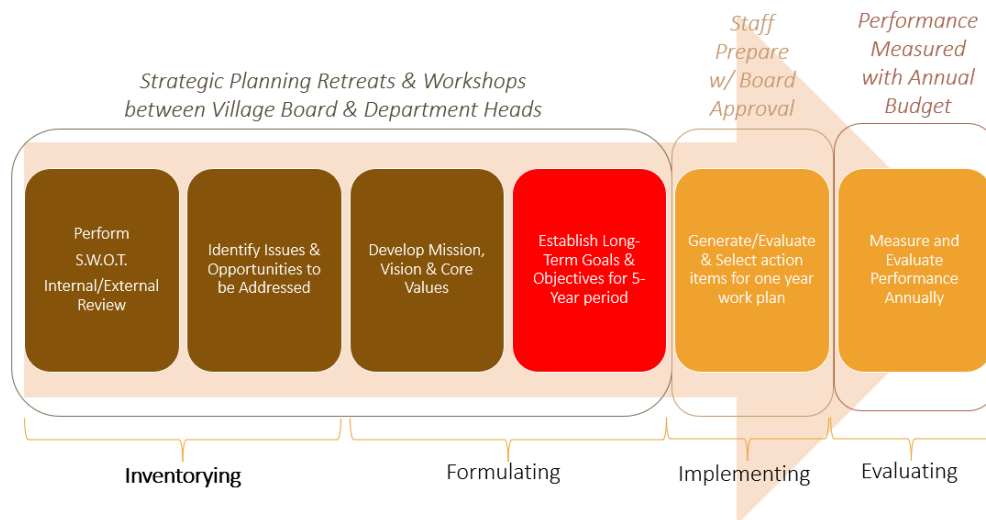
Staff Prepare w/ Board Approval

Performance Measured with Annual Budget

Strategic Planning Retreats & Workshops between Village Board & Department Heads

Perform S.W.O.T. Internal/External Review

Identify Issues & Opportunities to be Addressed

Develop Mission, Vision & Core Values

Establish Long-Term Goals & Objectives for 5-Year period

Generate/Evaluate & Select action items for one year work plan

Measure and Evaluate Performance Annually

Inventorying

Formulating

Implementing

Evaluating